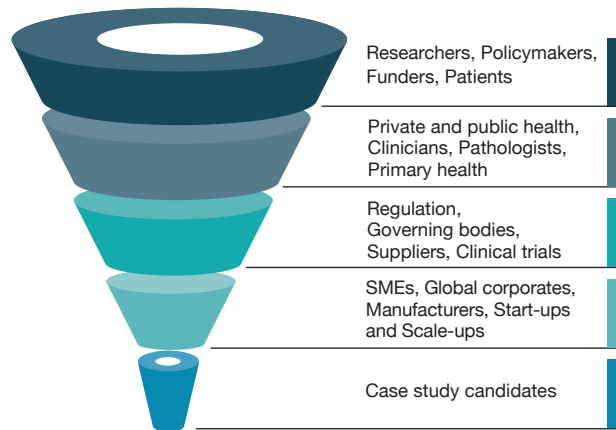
Researchers, Policymakers, Funders, Patients

Private and public health, Clinicians, Pathologists, Primary health

Regulation, Governing bodies, Suppliers, Clinical trials

SMEs, Global corporates, Manufacturers, Start-ups and Scale-ups

Case study candidates